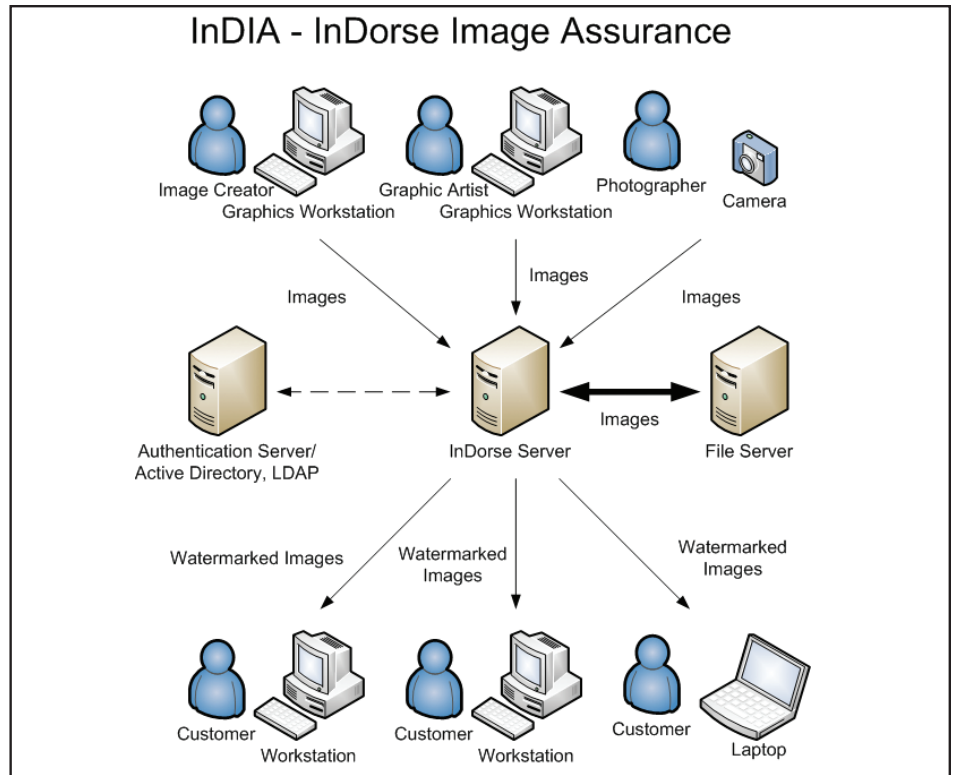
InDIA - InDorse Image Assurance

Image Creator
Graphics Workstation

Graphic Artist
Graphics Workstation

Photographer

Camera

Images

Images

Images

Authentication Server/
Active Directory, LDAP

InDorse Server

Images

File Server

Watermarked Images

Watermarked Images

Watermarked Images

Customer

Workstation

Customer

Workstation

Customer

Laptop